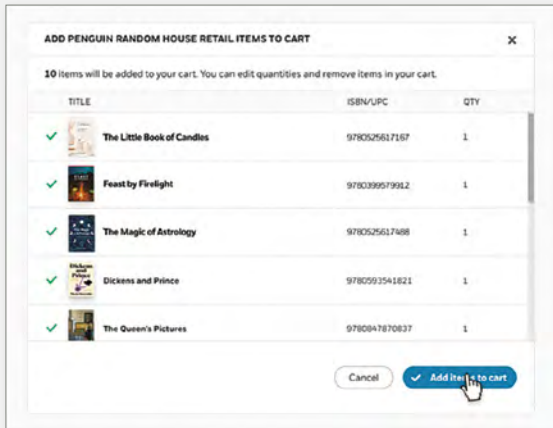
ADD PENGUIN RANDOM HOUSE RETAIL ITEMS TO CART

×

**10** items will be added to your cart. You can edit quantities and remove items in your cart.

| | TITLE | ISBN/UPC | QTY |
|---|---|---|---|
| ✓ | The Little Book of Candles | 9780525617167 | 1 |
| ✓ | Feast by Firelight | 9780399579912 | 1 |
| ✓ | The Magic of Astrology | 9780525617488 | 1 |
| ✓ | Dickens and Prince | 9780593541821 | 1 |
| ✓ | The Queen's Pictures | 9780847870837 | 1 |

Cancel

✓ Add items to cart